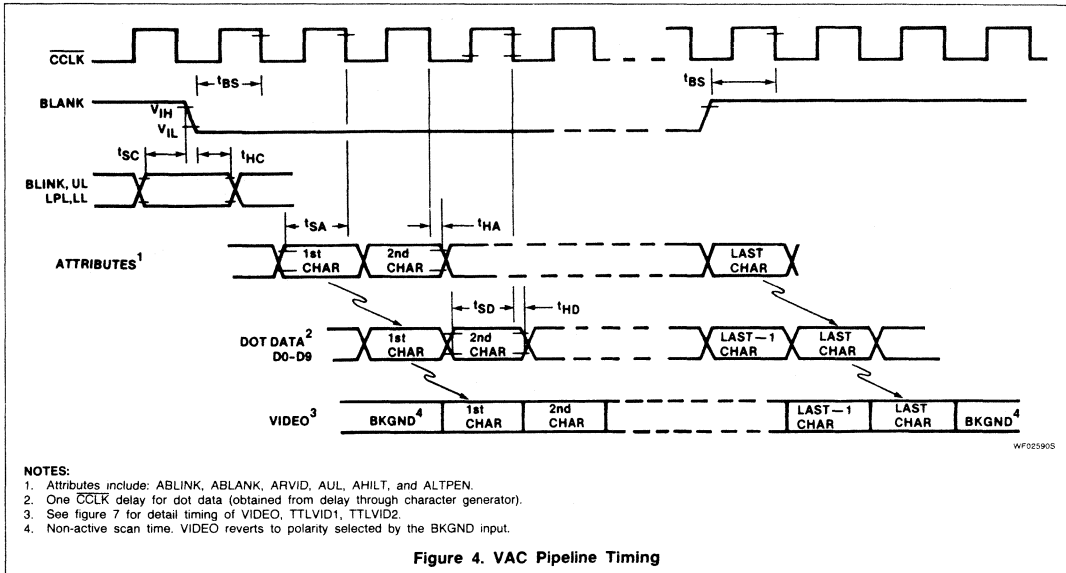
$\overline{CCLK}$

BLANK

$t_{BS}$

$t_{BS}$

$V_{IH}$

$V_{IL}$

$t_{SC}$

$t_{HC}$

BLINK, UL
LPL,LL

$t_{SA}$

$t_{HA}$

ATTRIBUTES$^1$

1st CHAR

2nd CHAR

LAST CHAR

$t_{SD}$

$t_{HD}$

DOT DATA$^2$
D0-D9

1st CHAR

2nd CHAR

LAST−1 CHAR

LAST CHAR

VIDEO$^3$

BKGND$^4$

1st CHAR

2nd CHAR

LAST−1 CHAR

LAST CHAR

BKGND$^4$

WF02590S

NOTES:
1. Attributes include: ABLINK, ABLANK, ARVID, AUL, AHILT, and ALTPEN.
2. One $\overline{CCLK}$ delay for dot data (obtained from delay through character generator).
3. See figure 7 for detail timing of VIDEO, TTLVID1, TTLVID2.
4. Non-active scan time. VIDEO reverts to polarity selected by the BKGND input.

Figure 4. VAC Pipeline Timing